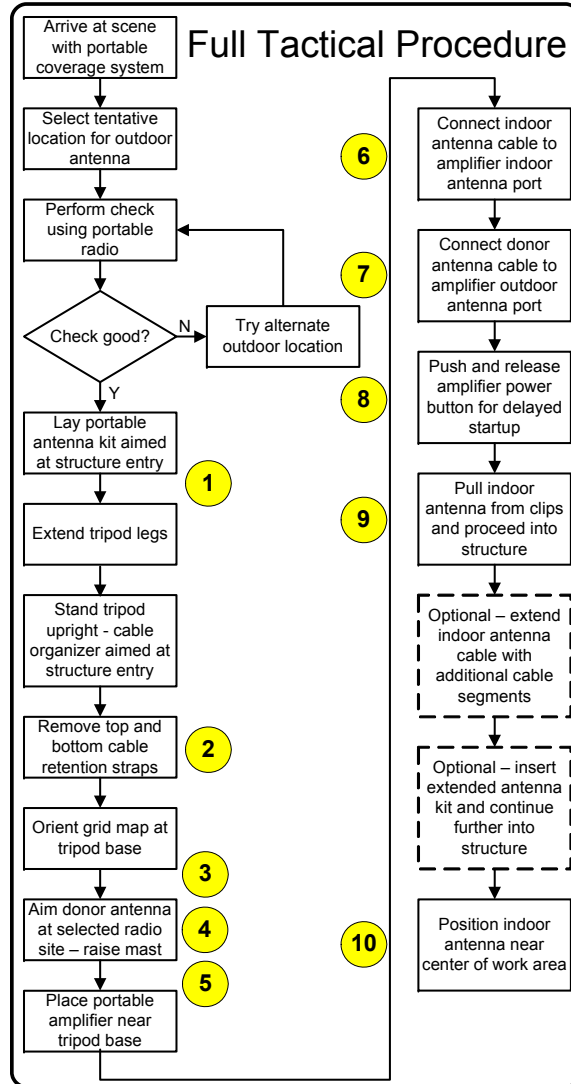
Full Tactical Procedure

Arrive at scene with portable coverage system

Select tentative location for outdoor antenna

Perform check using portable radio

Check good?

N

Try alternate outdoor location

Y

Lay portable antenna kit aimed at structure entry

1

Extend tripod legs

Stand tripod upright - cable organizer aimed at structure entry

Remove top and bottom cable retention straps

2

Orient grid map at tripod base

3

Aim donor antenna at selected radio site – raise mast

4

5

Place portable amplifier near tripod base

6

Connect indoor antenna cable to amplifier indoor antenna port

7

Connect donor antenna cable to amplifier outdoor antenna port

8

Push and release amplifier power button for delayed startup

9

Pull indoor antenna from clips and proceed into structure

Optional – extend indoor antenna cable with additional cable segments

Optional – insert extended antenna kit and continue further into structure

10

Position indoor antenna near center of work area